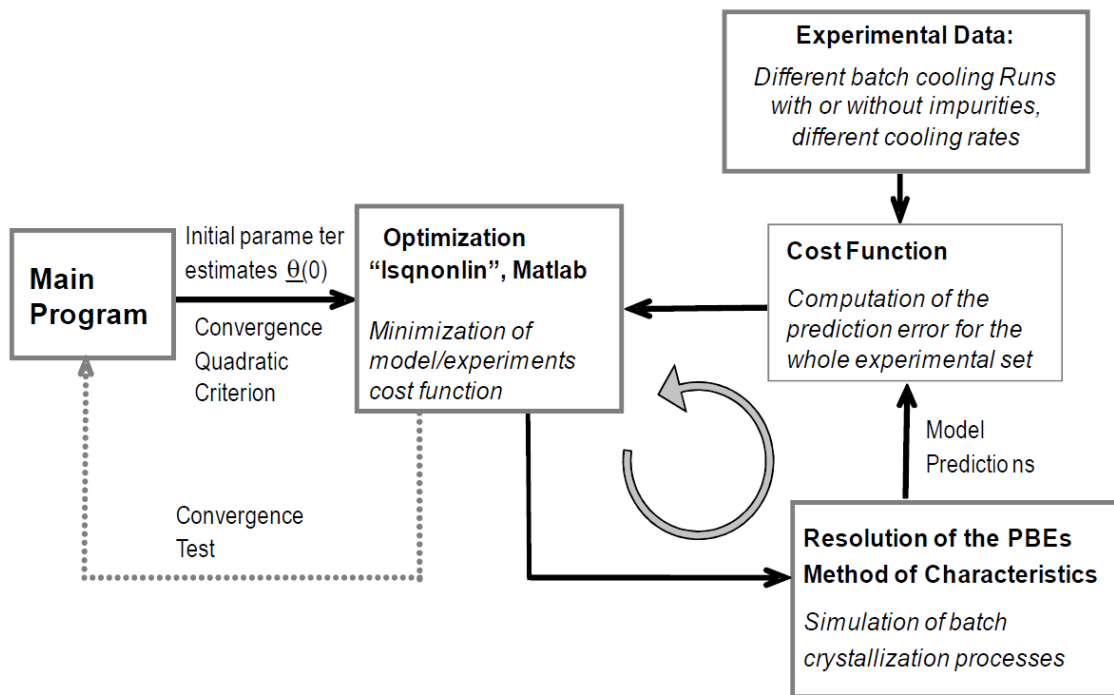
Experimental Data:
Different batch cooling Runs with or without impurities, different cooling rates

Main Program

Initial parame ter estimates $\underline{\theta}(0)$

Convergence Quadratic Criterion

Optimization "lsqnonlin", Matlab
Minimization of model/experiments cost function

Cost Function
Computation of the prediction error for the whole experimental set

Model Predictio ns

Convergence Test

Resolution of the PBEs Method of Characteristics
Simulation of batch crystallization processes